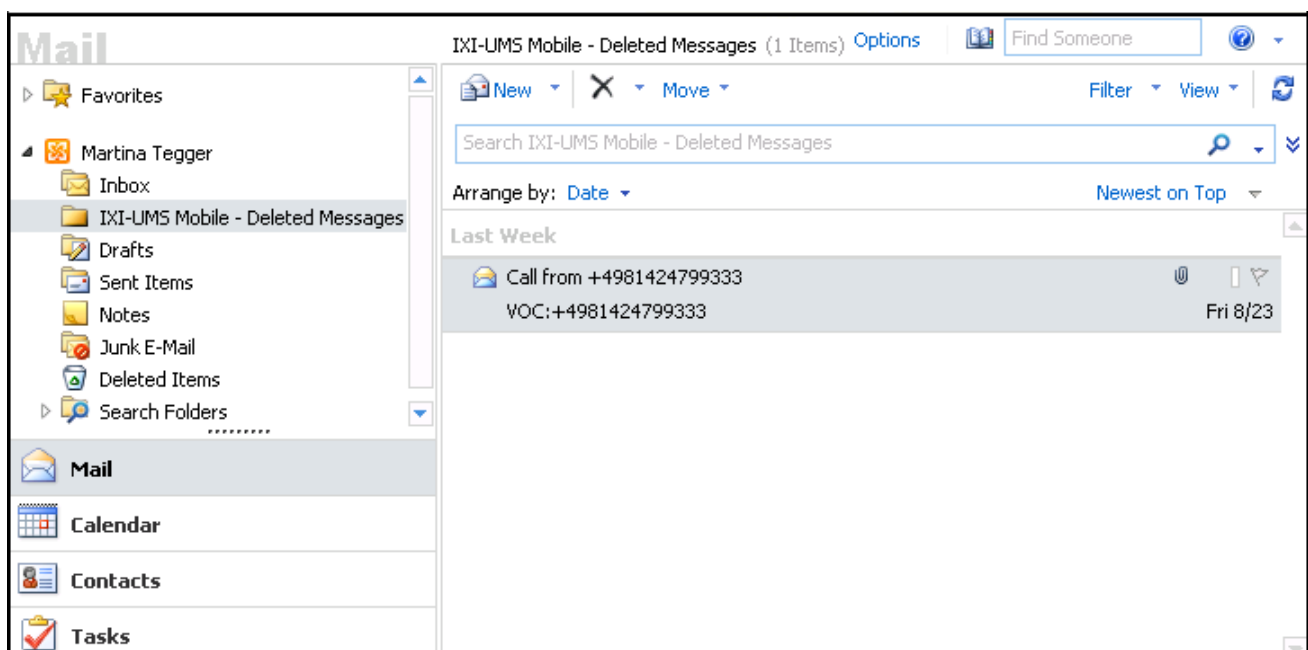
Mail

Favorites

Martina Tegger
Inbox
IXI-UMS Mobile - Deleted Messages
Drafts
Sent Items
Notes
Junk E-Mail
Deleted Items
Search Folders

Mail
Calendar
Contacts
Tasks

IXI-UMS Mobile - Deleted Messages (1 Items) Options
Find Someone

New Move Filter View

Search IXI-UMS Mobile - Deleted Messages

Arrange by: Date Newest on Top

Last Week

Call from +4981424799333
VOC:+4981424799333 Fri 8/23